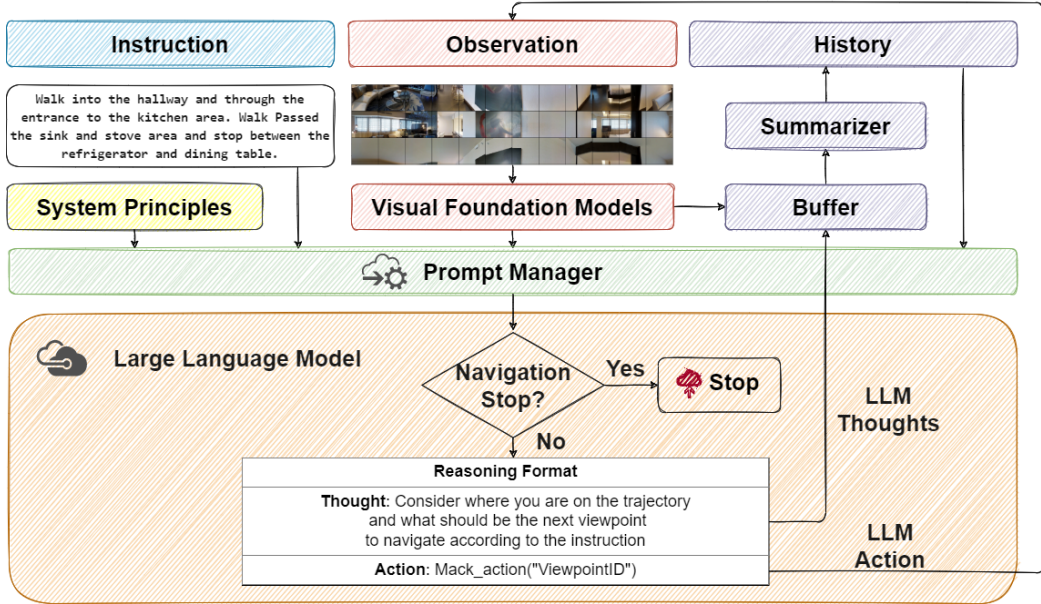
Instruction

Observation

History

Walk into the hallway and through the entrance to the kitchen area. Walk Passed the sink and stove area and stop between the refrigerator and dining table.

Summarizer

System Principles

Visual Foundation Models

Buffer

Prompt Manager

Large Language Model

Navigation Stop?

Yes

Stop

LLM Thoughts

No

Reasoning Format

**Thought**: Consider where you are on the trajectory and what should be the next viewpoint to navigate according to the instruction

LLM Action

**Action**: Mack_action("ViewpointID")